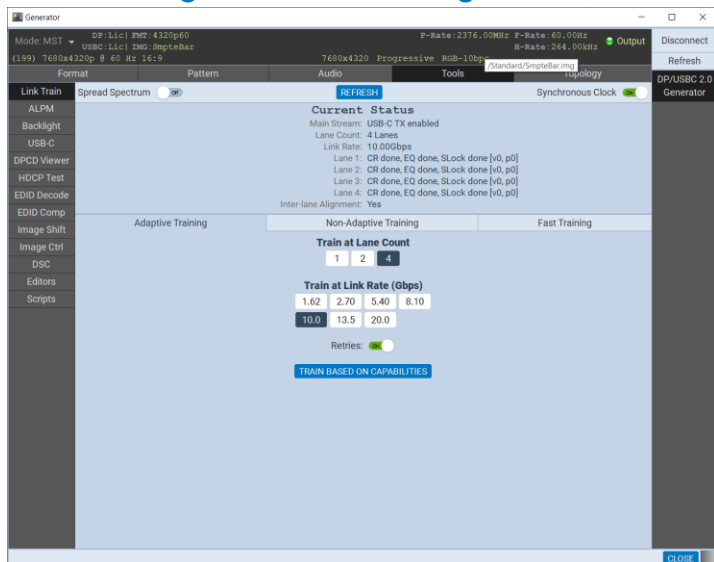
Generator

Mode: MST
DP:Lic| FMT:4320p60
USBC:Lic| IMG:SmpteBar
(199) 7680x4320p @ 60 Hz 16:9
P-Rate:2376.00MHz F-Rate:60.00Hz
H-Rate:264.00kHz
7680x4320 Progressive RGB-10bpc
/Standard/SmpteBar.img
Output
Disconnect
Refresh
DP/USBC 2.0 Generator

Format
Pattern
Audio
Tools
Topology

Link Train
ALPM
Backlight
USB-C
DPCD Viewer
HDCP Test
EDID Decode
EDID Comp
Image Shift
Image Ctrl
DSC
Editors
Scripts

Spread Spectrum OFF
REFRESH
Synchronous Clock ON

Current Status
Main Stream: USB-C TX enabled
Lane Count: 4 Lanes
Link Rate: 10.00Gbps
Lane 1: CR done, EQ done, SLock done [v0, p0]
Lane 2: CR done, EQ done, SLock done [v0, p0]
Lane 3: CR done, EQ done, SLock done [v0, p0]
Lane 4: CR done, EQ done, SLock done [v0, p0]
Inter-lane Alignment: Yes

Adaptive Training
Non-Adaptive Training
Fast Training

Train at Lane Count
1 2 4

Train at Link Rate (Gbps)
1.62 2.70 5.40 8.10
10.0 13.5 20.0

Retries: ON

TRAIN BASED ON CAPABILITIES

CLOSE